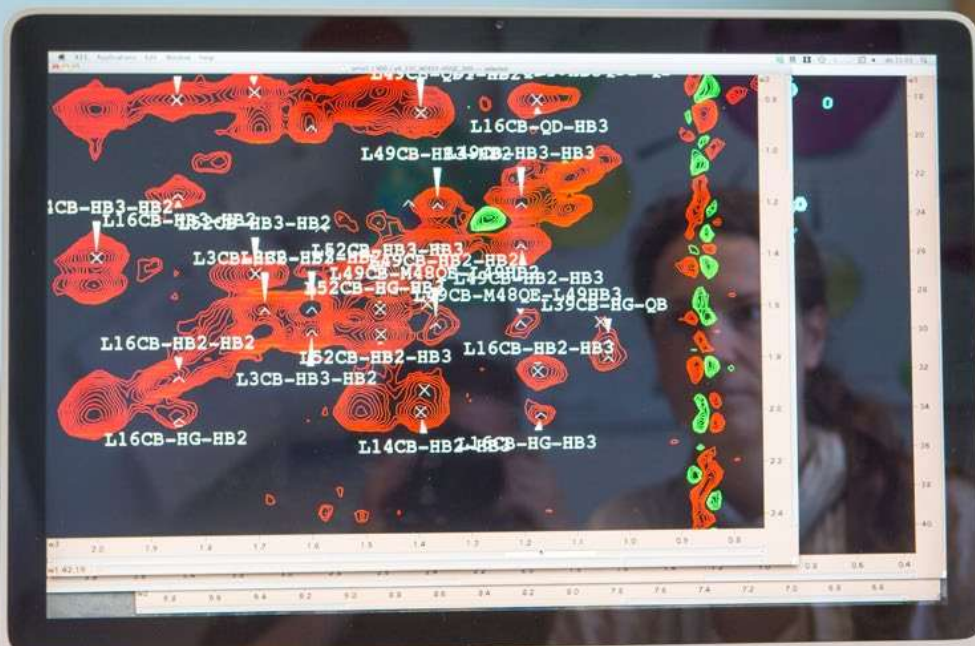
L49CB-QD-HB2
L16CB-QD-HB3
L49CB-HB3-HB2
L39CB-HB3-HB3
4CB-HB3-HB2
L16CB-HB3-HB2
L52CB-HB3-HB2
L52CB-HB3-HB3
L3CB-HB2-HB2
A9CB-HB2-HB2
L49CB-M48QE-HB2
L45CB-HB2-HB3
L52CB-HG-HB3
A9CB-M48QE-L49HB3
L39CB-HG-QB
L16CB-HB2-HB2
L52CB-HB2-HB3
L16CB-HB2-HB3
L3CB-HB3-HB2
L16CB-HG-HB2
L14CB-HB2-HB3
L16CB-HG-HB3
2.0
1.9
1.8
1.7
1.6
1.5
1.4
1.3
1.2
1.1
1.0
0.9
0.8
0.8
1.0
1.2
1.4
1.6
1.8
2.0
2.2
2.4